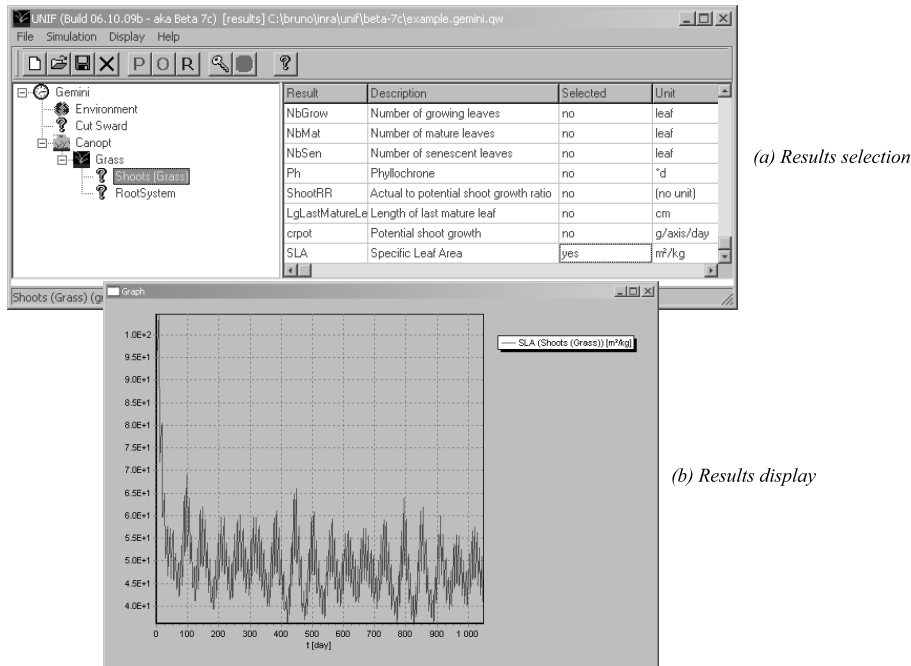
UNIF (Build 06.10.09b - aka Beta 7c) [results] C:\bruno\inra\unif\beta-7c\example.gemini.qw

File Simulation Display Help

P O R ?

Gemini
Environment
Cut Sward
Canopt
Grass
Shoots (Grass)
RootSystem

| Result | Description | Selected | Unit |
|---|---|---|---|
| NbGrow | Number of growing leaves | no | leaf |
| NbMat | Number of mature leaves | no | leaf |
| NbSen | Number of senescent leaves | no | leaf |
| Ph | Phyllochrone | no | °d |
| ShootRR | Actual to potential shoot growth ratio | no | (no unit) |
| LgLastMatureLe | Length of last mature leaf | no | cm |
| crpot | Potential shoot growth | no | g/axis/day |
| SLA | Specific Leaf Area | yes | m²/kg |

Shoots (Grass) (g

(a) Results selection

Graph

SLA (Shoots (Grass)) [m²/kg]

1.0E+2
9.5E+1
9.0E+1
8.5E+1
8.0E+1
7.5E+1
7.0E+1
6.5E+1
6.0E+1
5.5E+1
5.0E+1
4.5E+1
4.0E+1

0 100 200 300 400 500 600 700 800 900 1 000
t [day]

(b) Results display